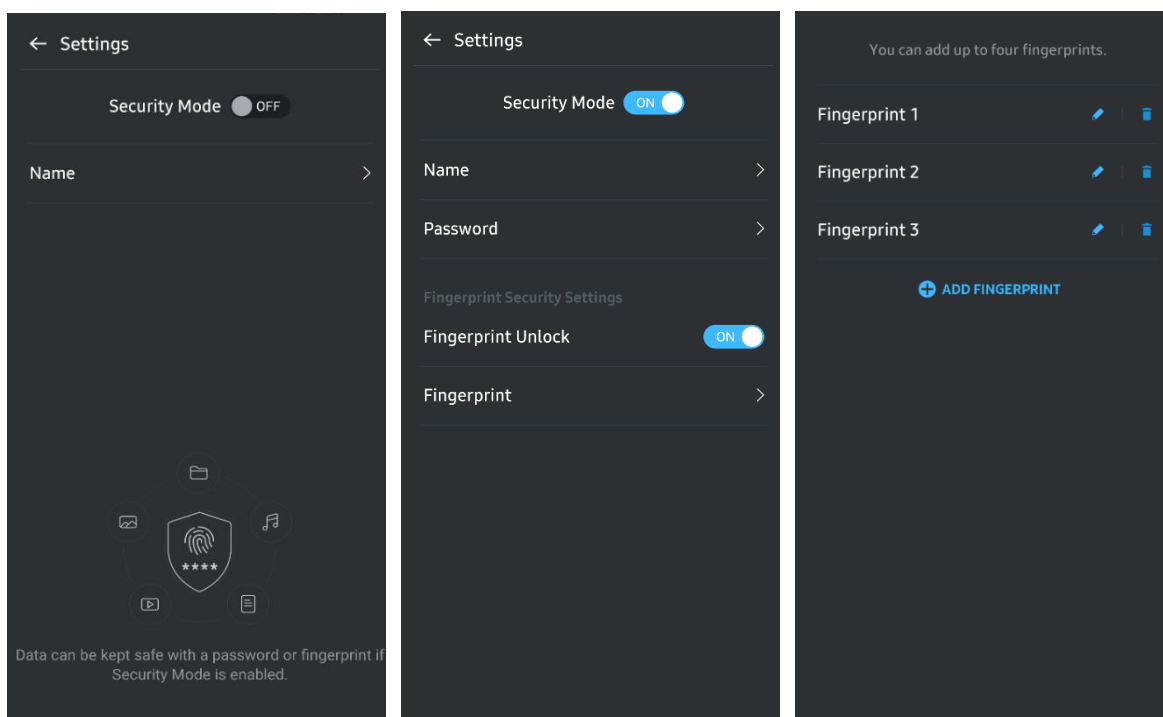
← Settings

Security Mode OFF

Name

****

Data can be kept safe with a password or fingerprint if Security Mode is enabled.

← Settings

Security Mode ON

Name

Password

Fingerprint Security Settings

Fingerprint Unlock ON

Fingerprint

You can add up to four fingerprints.

Fingerprint 1

Fingerprint 2

Fingerprint 3

ADD FINGERPRINT